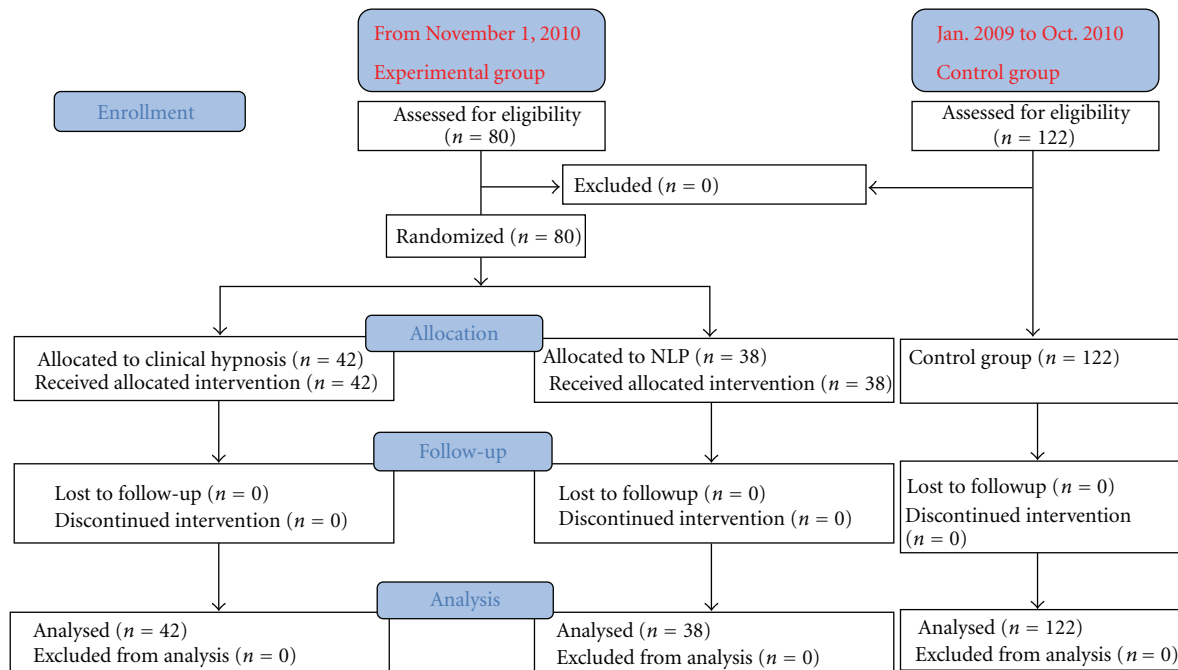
From November 1, 2010
Experimental group

Jan. 2009 to Oct. 2010
Control group

Enrollment

Assessed for eligibility ($n = 80$)

Assessed for eligibility ($n = 122$)

Excluded ($n = 0$)

Randomized ($n = 80$)

Allocation

Allocated to clinical hypnosis ($n = 42$)
Received allocated intervention ($n = 42$)

Allocated to NLP ($n = 38$)
Received allocated intervention ($n = 38$)

Control group ($n = 122$)

Follow-up

Lost to follow-up ($n = 0$)
Discontinued intervention ($n = 0$)

Lost to followup ($n = 0$)
Discontinued intervention ($n = 0$)

Lost to followup ($n = 0$)
Discontinued intervention ($n = 0$)

Analysis

Analysed ($n = 42$)
Excluded from analysis ($n = 0$)

Analysed ($n = 38$)
Excluded from analysis ($n = 0$)

Analysed ($n = 122$)
Excluded from analysis ($n = 0$)